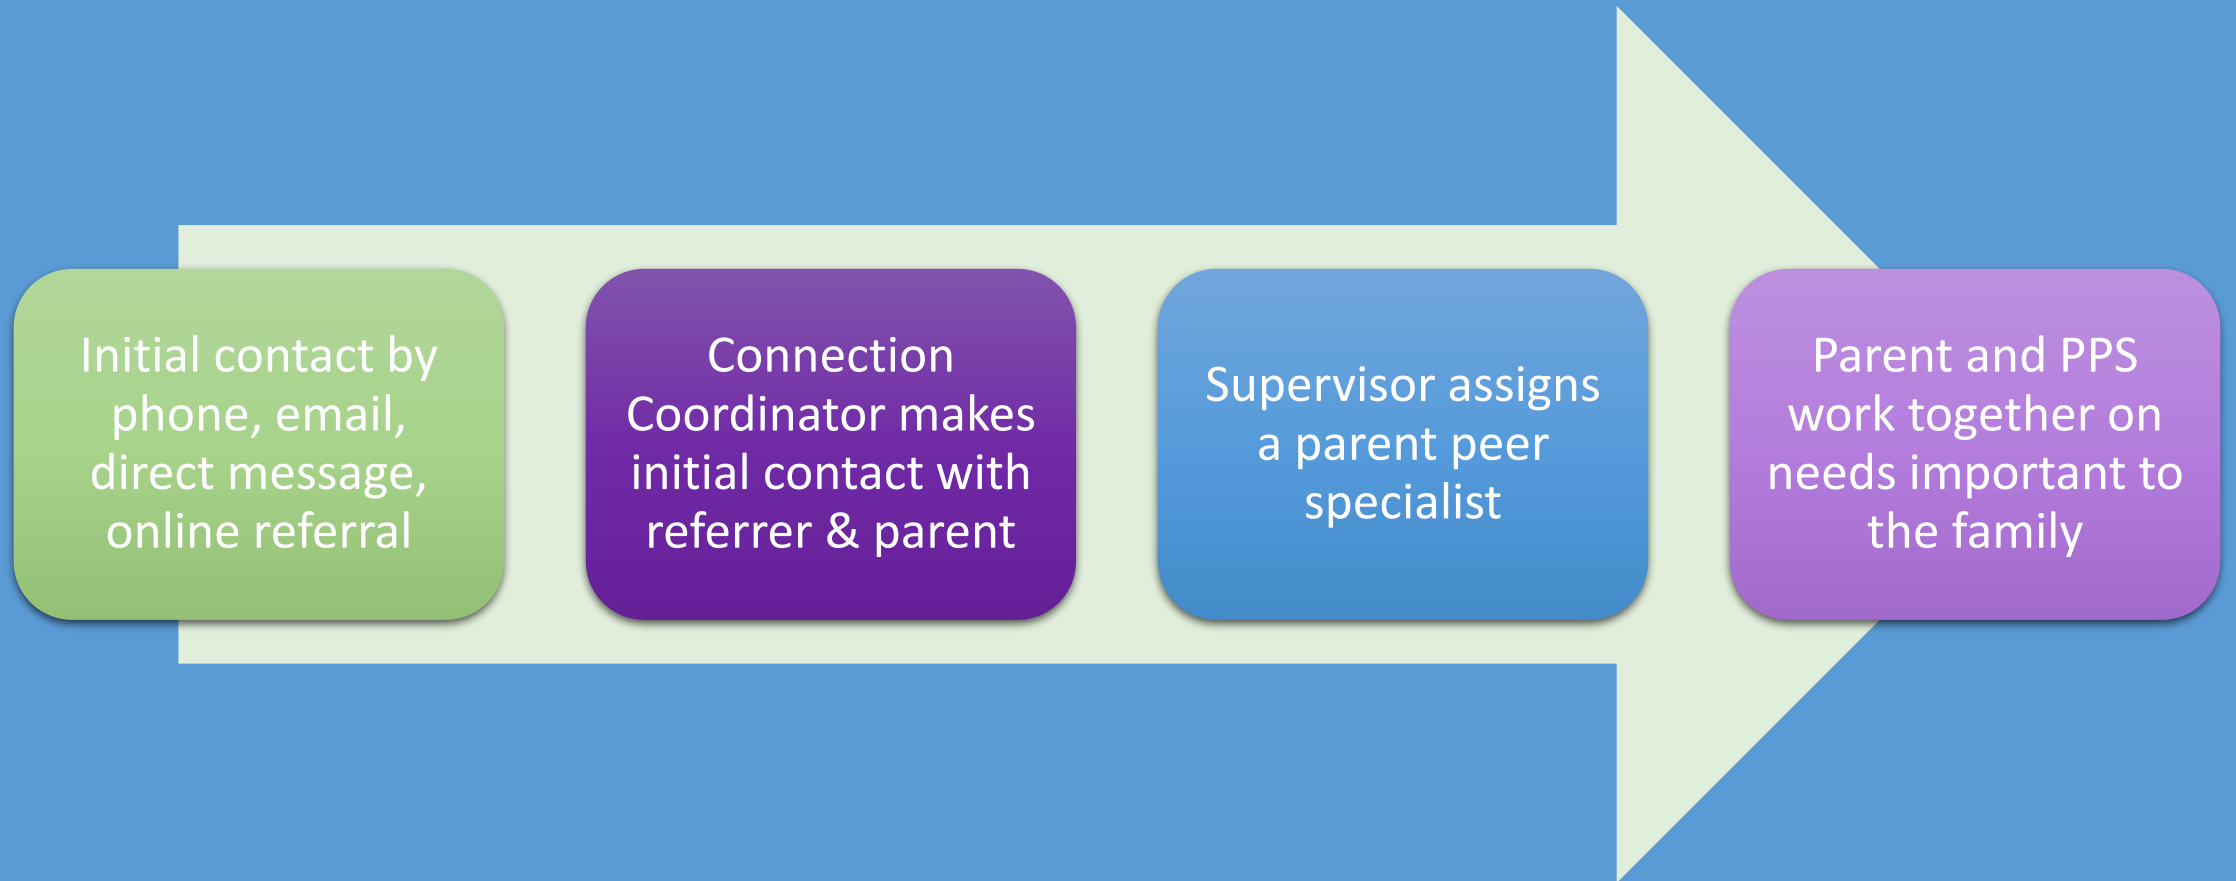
Initial contact by phone, email, direct message, online referral

Connection Coordinator makes initial contact with referrer & parent

Supervisor assigns a parent peer specialist

Parent and PPS work together on needs important to the family